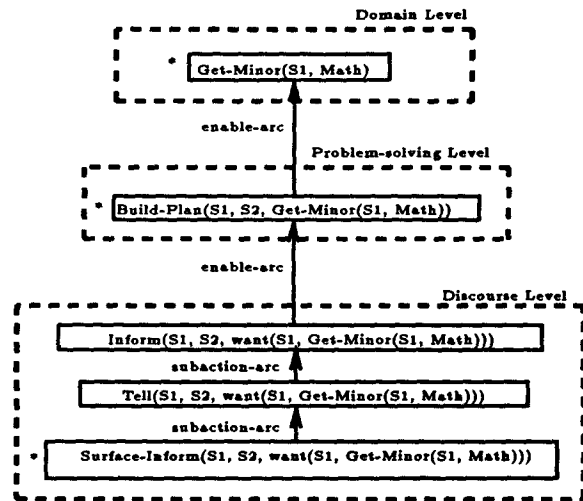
Domain Level

* Get-Minor(S1, Math)

enable-arc

Problem-solving Level

* Build-Plan(S1, S2, Get-Minor(S1, Math))

enable-arc

Discourse Level

Inform(S1, S2, want(S1, Get-Minor(S1, Math)))

subaction-arc

Tell(S1, S2, want(S1, Get-Minor(S1, Math)))

subaction-arc

* Surface-Inform(S1, S2, want(S1, Get-Minor(S1, Math)))